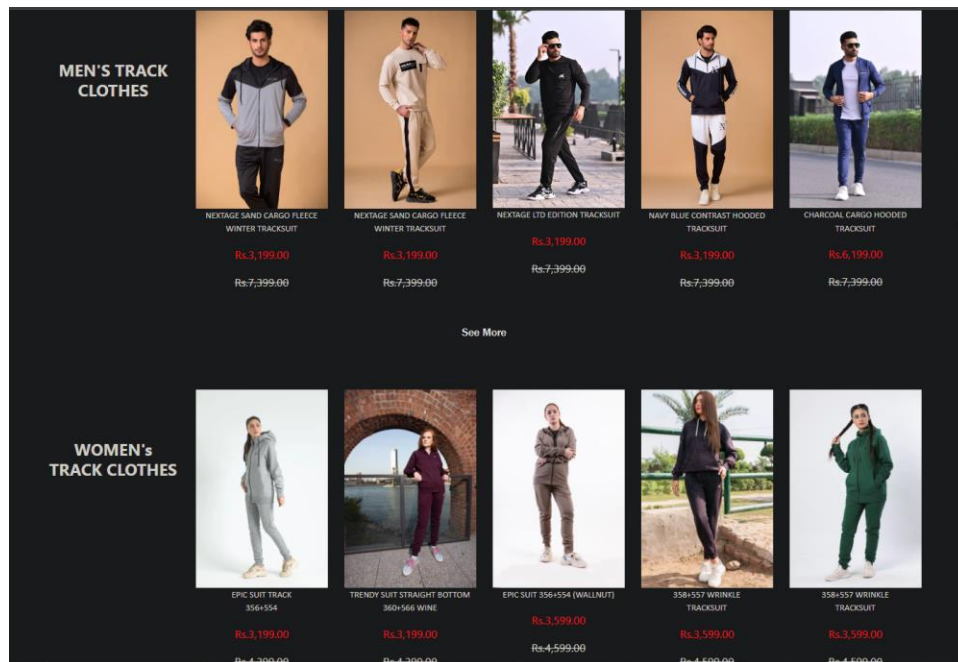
MEN'S TRACK CLOTHES

NEXTAGE SAND CARGO FLEECE WINTER TRACKSUIT
Rs.3,199.00
Rs.7,399.00

NEXTAGE SAND CARGO FLEECE WINTER TRACKSUIT
Rs.3,199.00
Rs.7,399.00

NEXTAGE LTD EDITION TRACKSUIT
Rs.3,199.00
Rs.7,399.00

NAVY BLUE CONTRAST HOODED TRACKSUIT
Rs.3,199.00
Rs.7,399.00

CHARCOAL CARGO HOODED TRACKSUIT
Rs.6,199.00
Rs.7,399.00

See More

WOMEN's TRACK CLOTHES

EPIC SUIT TRACK 356+554
Rs.3,199.00
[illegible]

TRENDY SUIT STRAIGHT BOTTOM 360+566 WINE
Rs.3,199.00
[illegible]

EPIC SUIT 356+554 (WALLNUT)
Rs.3,599.00
Rs.4,599.00

358+557 WRINKLE TRACKSUIT
Rs.3,599.00
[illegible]

358+557 WRINKLE TRACKSUIT
Rs.3,599.00
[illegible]